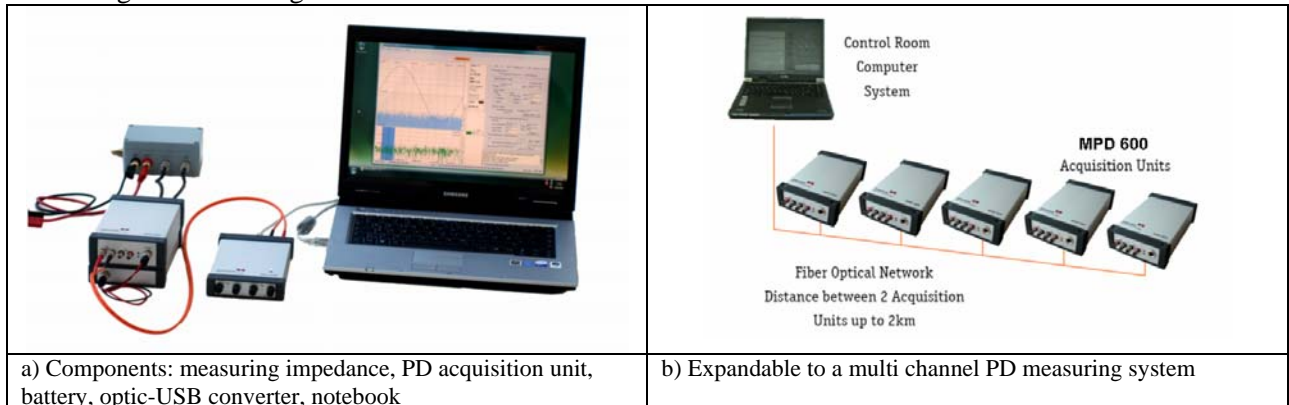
| | |
|---|---|
| | Control Room Computer System<br><br>**MPD 600** Acquisition Units<br><br>Fiber Optical Network Distance between 2 Acquisition Units up to 2km |
| a) Components: measuring impedance, PD acquisition unit, battery, optic-USB converter, notebook | b) Expandable to a multi channel PD measuring system |